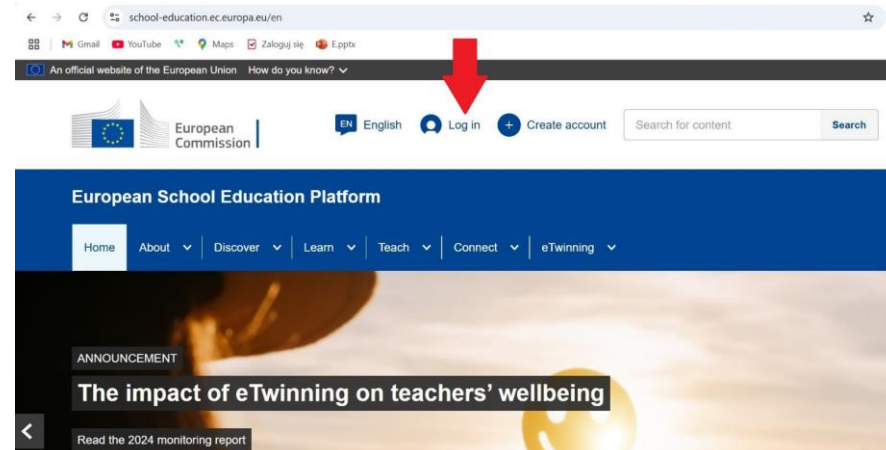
school-education.ec.europa.eu/en

Gmail YouTube Maps Zaloguj się E.pptx

An official website of the European Union How do you know?

European Commission

EN English Log in Create account Search for content Search

European School Education Platform

Home About Discover Learn Teach Connect eTwinning

ANNOUNCEMENT

The impact of eTwinning on teachers' wellbeing

Read the 2024 monitoring report